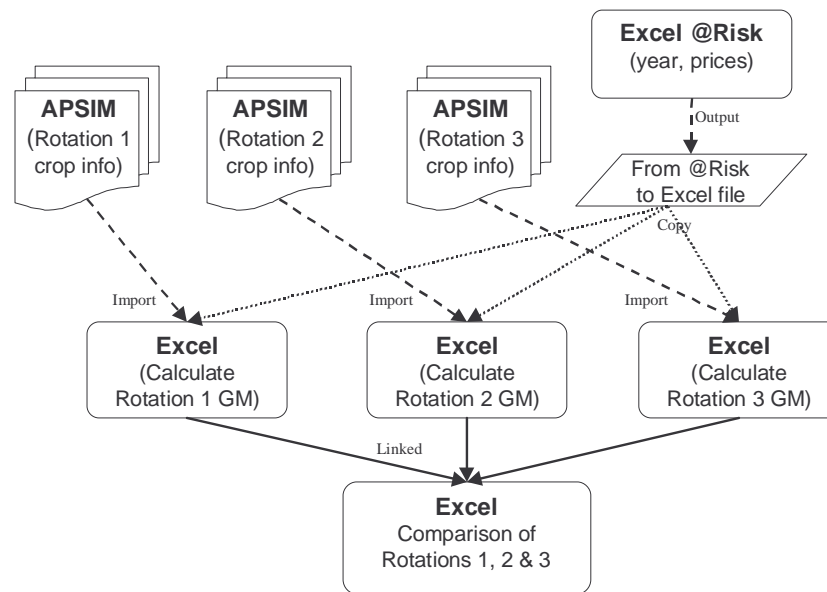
Excel @Risk
(year, prices)

APSIM
(Rotation 1 crop info)

APSIM
(Rotation 2 crop info)

APSIM
(Rotation 3 crop info)

Output

From @Risk to Excel file

Copy

Import

Import

Import

Excel
(Calculate Rotation 1 GM)

Excel
(Calculate Rotation 2 GM)

Excel
(Calculate Rotation 3 GM)

Linked

Excel
Comparison of Rotations 1, 2 & 3